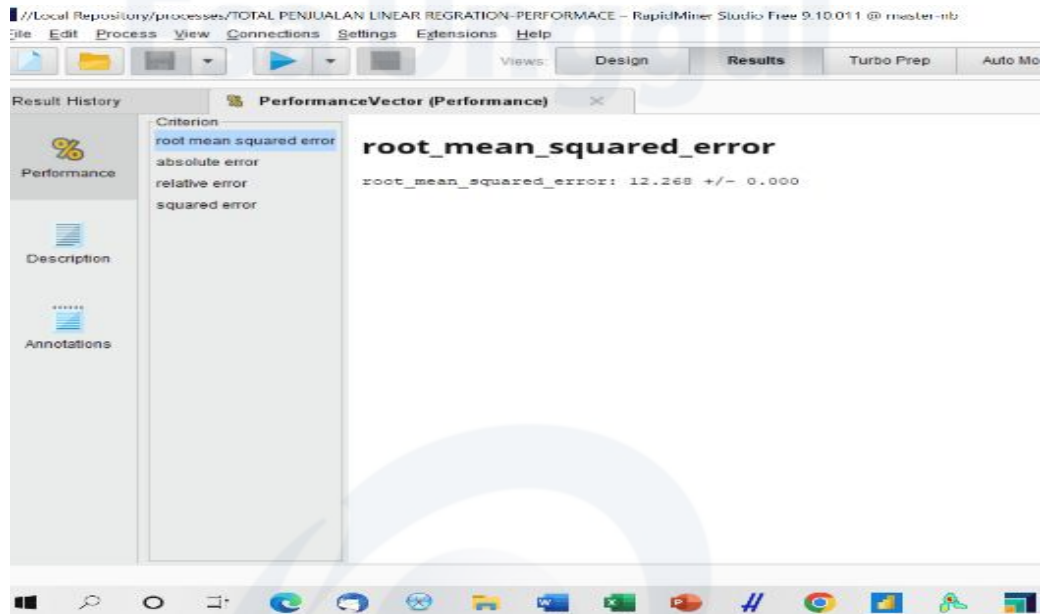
//Local Repository/processes/TOTAL PENJUALAN LINEAR REGRATION-PERFORMACE – RapidMiner Studio Free 9.10.011 @ master-nb
File Edit Process View Connections Settings Extensions Help

Views: Design Results Turbo Prep Auto Mo

Result History

PerformanceVector (Performance)

Performance

Description

Annotations

Criterion
root mean squared error
absolute error
relative error
squared error

root_mean_squared_error

root_mean_squared_error: 12.268 +/- 0.000